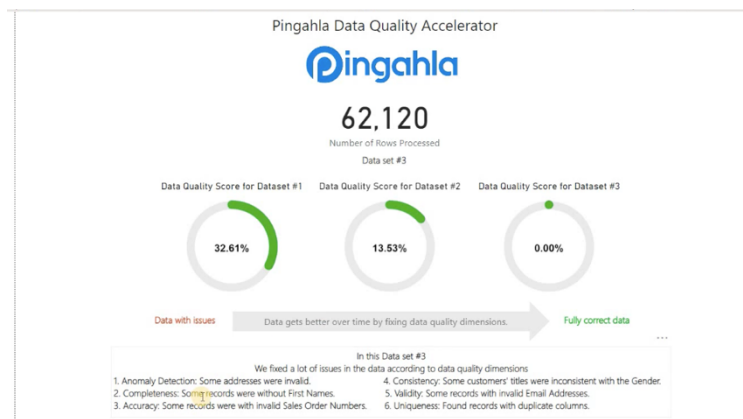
Pingahla Data Quality Accelerator

Pingahla

62,120

Number of Rows Processed

Data set #3

Data Quality Score for Dataset #1

32.61%

Data Quality Score for Dataset #2

13.53%

Data Quality Score for Dataset #3

0.00%

Data with issues

Data gets better over time by fixing data quality dimensions.

Fully correct data

In this Data set #3

We fixed a lot of issues in the data according to data quality dimensions

1. Anomaly Detection: Some addresses were invalid.

2. Completeness: Some records were without First Names.

3. Accuracy: Some records were with invalid Sales Order Numbers.

4. Consistency: Some customers' titles were inconsistent with the Gender.

5. Validity: Some records with invalid Email Addresses.

6. Uniqueness: Found records with duplicate columns.